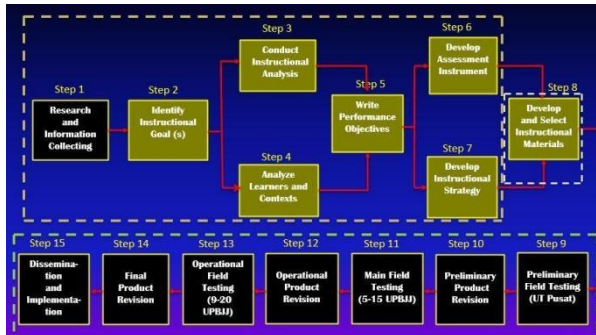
Step 1
Research and Information Collecting

Step 2
Identify Instructional Goal (s)

Step 3
Conduct Instructional Analysis

Step 4
Analyze Learners and Contexts

Step 5
Write Performance Objectives

Step 6
Develop Assessment Instrument

Step 7
Develop Instructional Strategy

Step 8
Develop and Select Instructional Materials

Step 9
Preliminary Field Testing (UT Pusat)

Step 10
Preliminary Product Revision

Step 11
Main Field Testing (5-15 UPBJJ)

Step 12
Operational Product Revision

Step 13
Operational Field Testing (9-20 UPBJJ)

Step 14
Final Product Revision

Step 15
Dissemination and Implementation